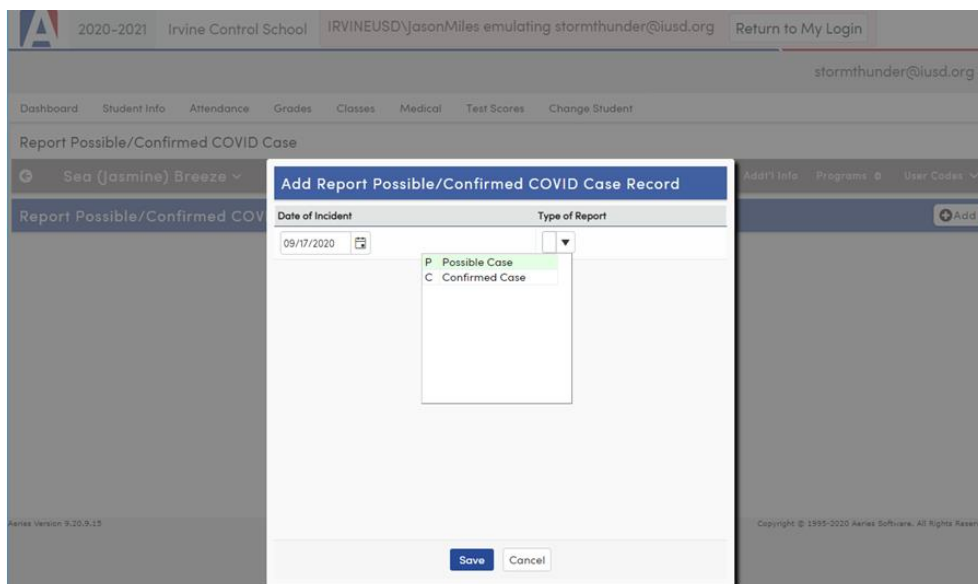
2020-2021 Irvine Control School IRVINEUSD\jasonMiles emulating stormthunder@iusd.org Return to My Login

stormthunder@iusd.org

Dashboard Student Info Attendance Grades Classes Medical Test Scores Change Student

Report Possible/Confirmed COVID Case

Sea (Jasmine) Breeze

Add'l Info Programs 0 User Codes

Report Possible/Confirmed COV

Add

Add Report Possible/Confirmed COVID Case Record

Date of Incident

Type of Report

09/17/2020

P Possible Case
C Confirmed Case

Aeries Version 9.20.9.15

Copyright © 1995-2020 Aeries Software. All Rights Reser

Save Cancel